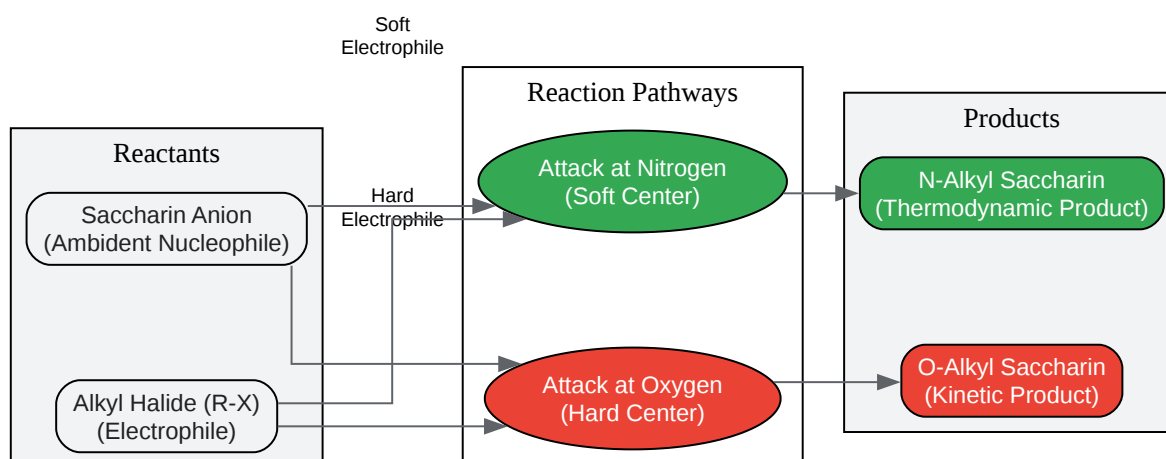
Soft Electrophile

Reaction Pathways

Products

Reactants

Saccharin Anion (Ambident Nucleophile)

Hard Electrophile

Attack at Nitrogen (Soft Center)

N-Alkyl Saccharin (Thermodynamic Product)

Alkyl Halide (R-X) (Electrophile)

Attack at Oxygen (Hard Center)

O-Alkyl Saccharin (Kinetic Product)